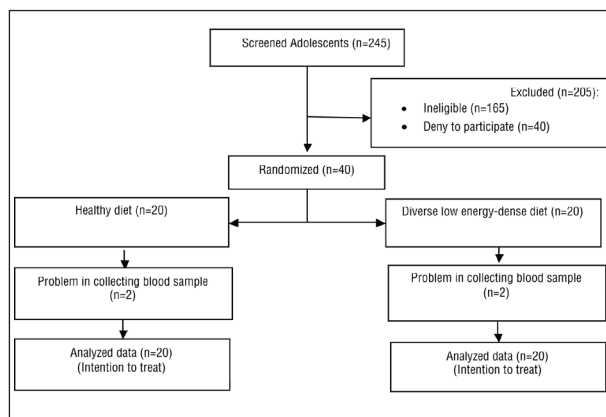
Screened Adolescents (n=245)

Excluded (n=205):

- Ineligible (n=165)
- Deny to participate (n=40)

Randomized (n=40)

Healthy diet (n=20)

Diverse low energy-dense diet (n=20)

Problem in collecting blood sample (n=2)

Problem in collecting blood sample (n=2)

Analyzed data (n=20) (Intention to treat)

Analyzed data (n=20) (Intention to treat)